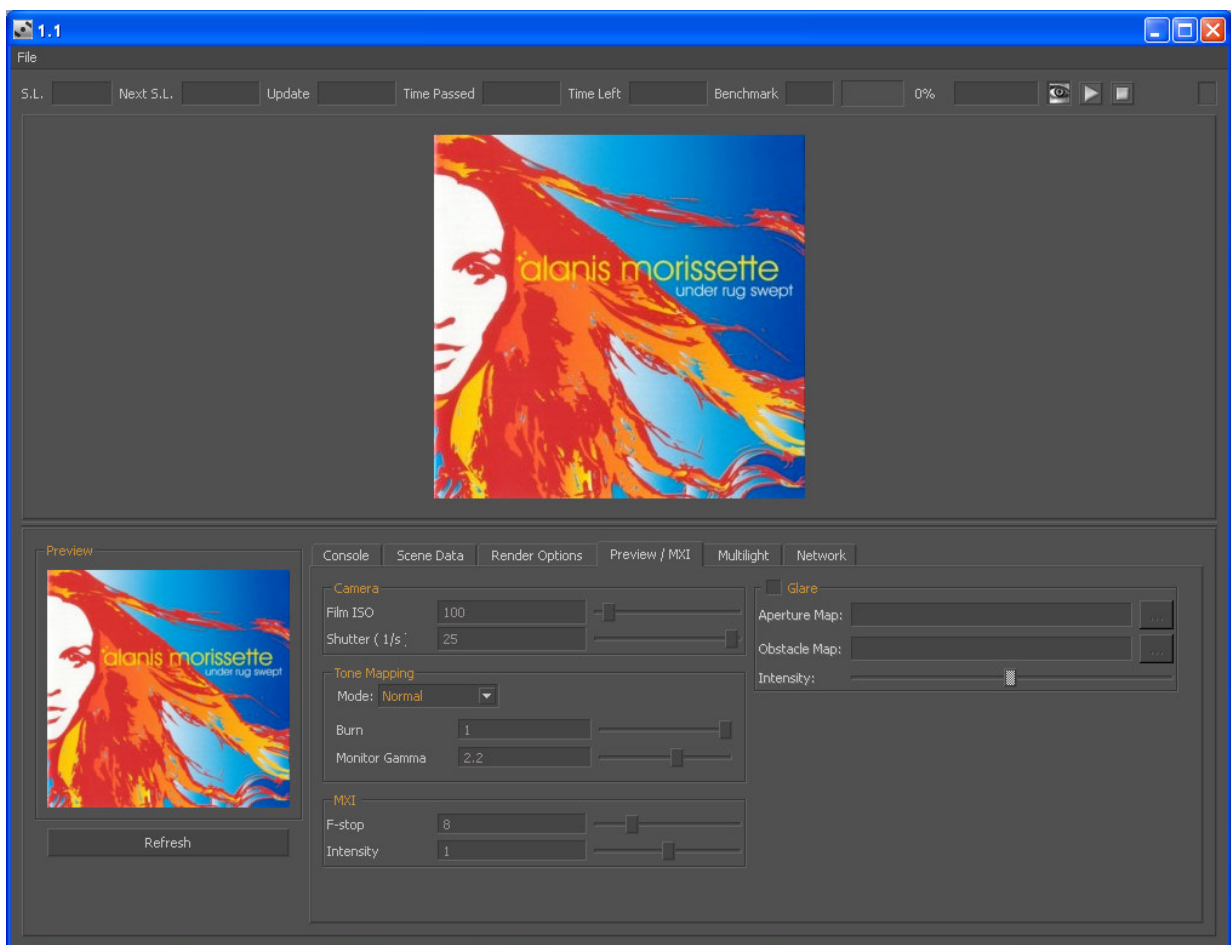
1.1

File

S.L. Next S.L. Update Time Passed Time Left Benchmark 0%

alanis morissette
under rug swept

Preview

alanis morissette
under rug swept

Refresh

Console | Scene Data | Render Options | Preview / MXI | Multilight | Network

Camera
Film ISO 100
Shutter ( 1/s ) 25

Tone Mapping
Mode: Normal
Burn 1
Monitor Gamma 2.2

MXI
F-stop 8
Intensity 1

Glare
Aperture Map: ...
Obstacle Map: ...
Intensity: